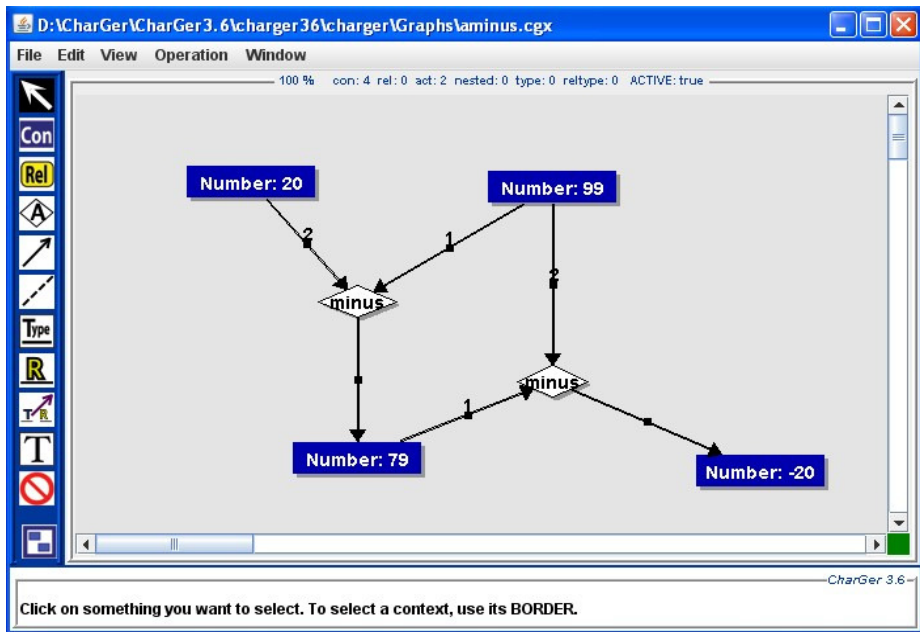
D:\CharGer\CharGer3.6\charger36\charger\Graphs\aminus.cgx

File Edit View Operation Window

100 % con: 4 rel: 0 act: 2 nested: 0 type: 0 reltype: 0 ACTIVE: true

Con
Rel
Type
R
T R
T

Number: 20
Number: 99
2
1
minus
2
minus
1
Number: 79
Number: -20

CharGer 3.6

Click on something you want to select. To select a context, use its BORDER.